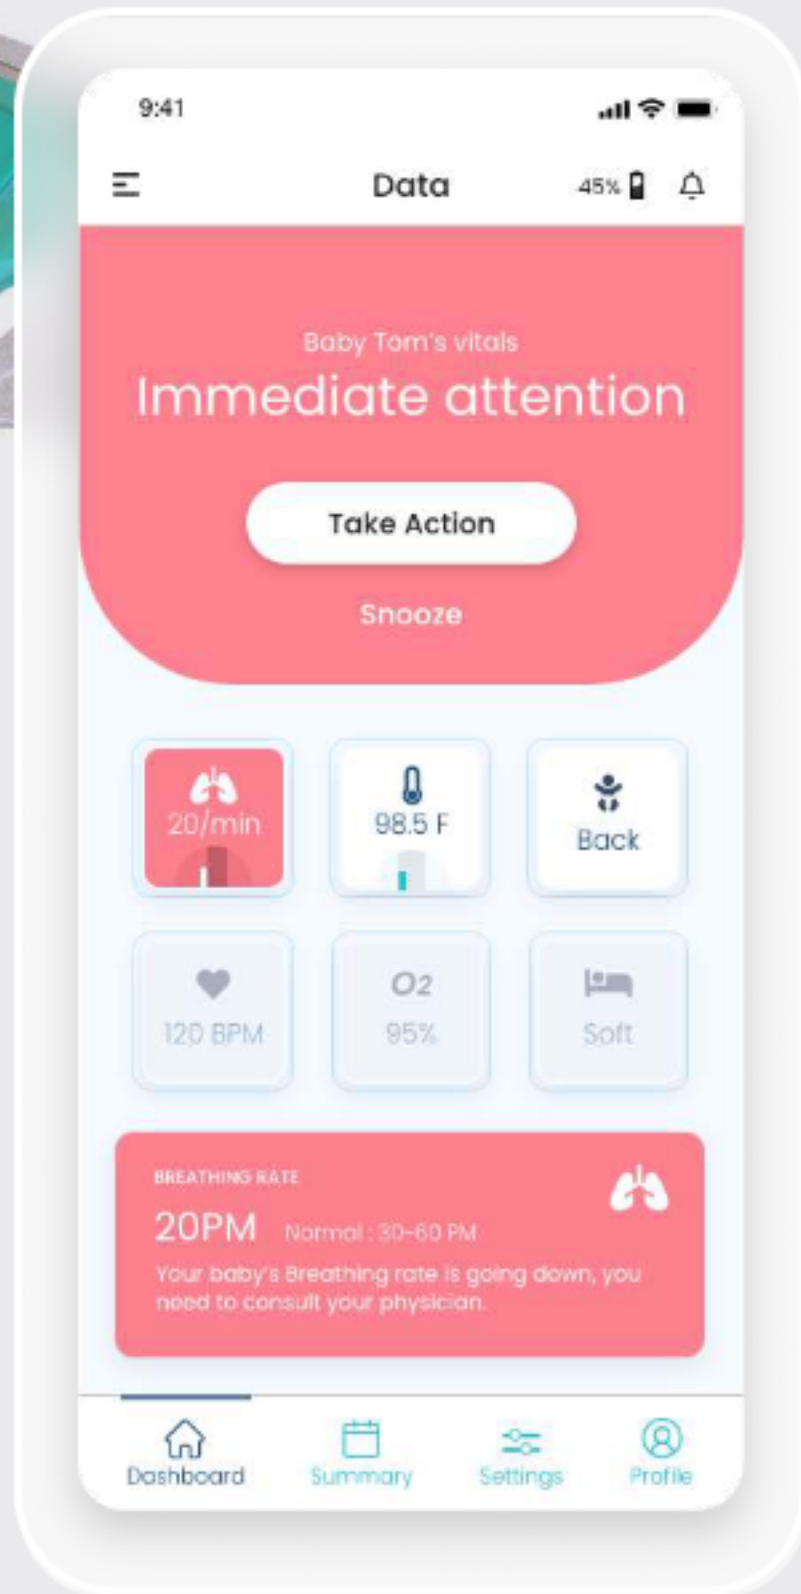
9:41

Data

45%

Baby Tom's vitals

Immediate attention

Take Action

Snooze

20/min

98.5 F

Back

120 BPM

$O_2$

95%

Soft

BREATHING RATE

20PM Normal : 30-60 PM

Your baby's Breathing rate is going down, you need to consult your physician.

Dashboard

Summary

Settings

Profile